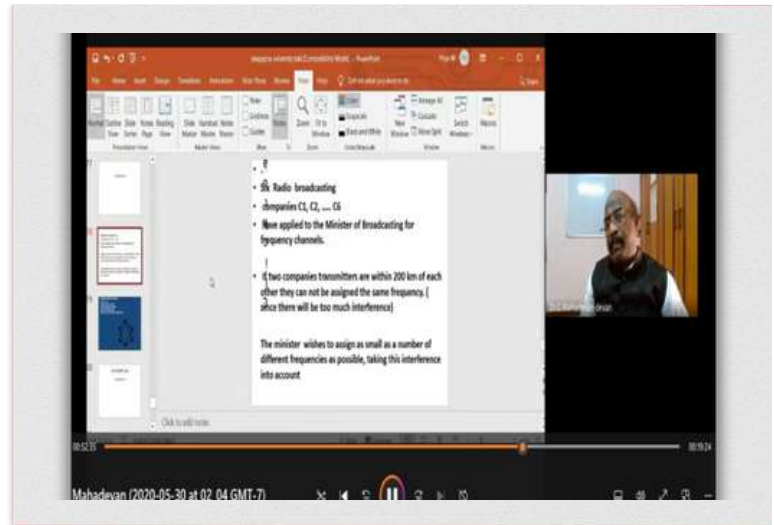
Six Radio broadcasting

companies C1, C2, .... C6

Have applied to the Minister of Broadcasting for frequency channels.

If two companies transmitters are within 200 km of each other they can not be assigned the same frequency. ( since there will be too much interference)

The minister wishes to assign as small as a number of different frequencies as possible, taking this interference into account

Click to add notes

00:52:35

00:19:24

Mahadevan (2020-05-30 at 02.04 GMT-7)